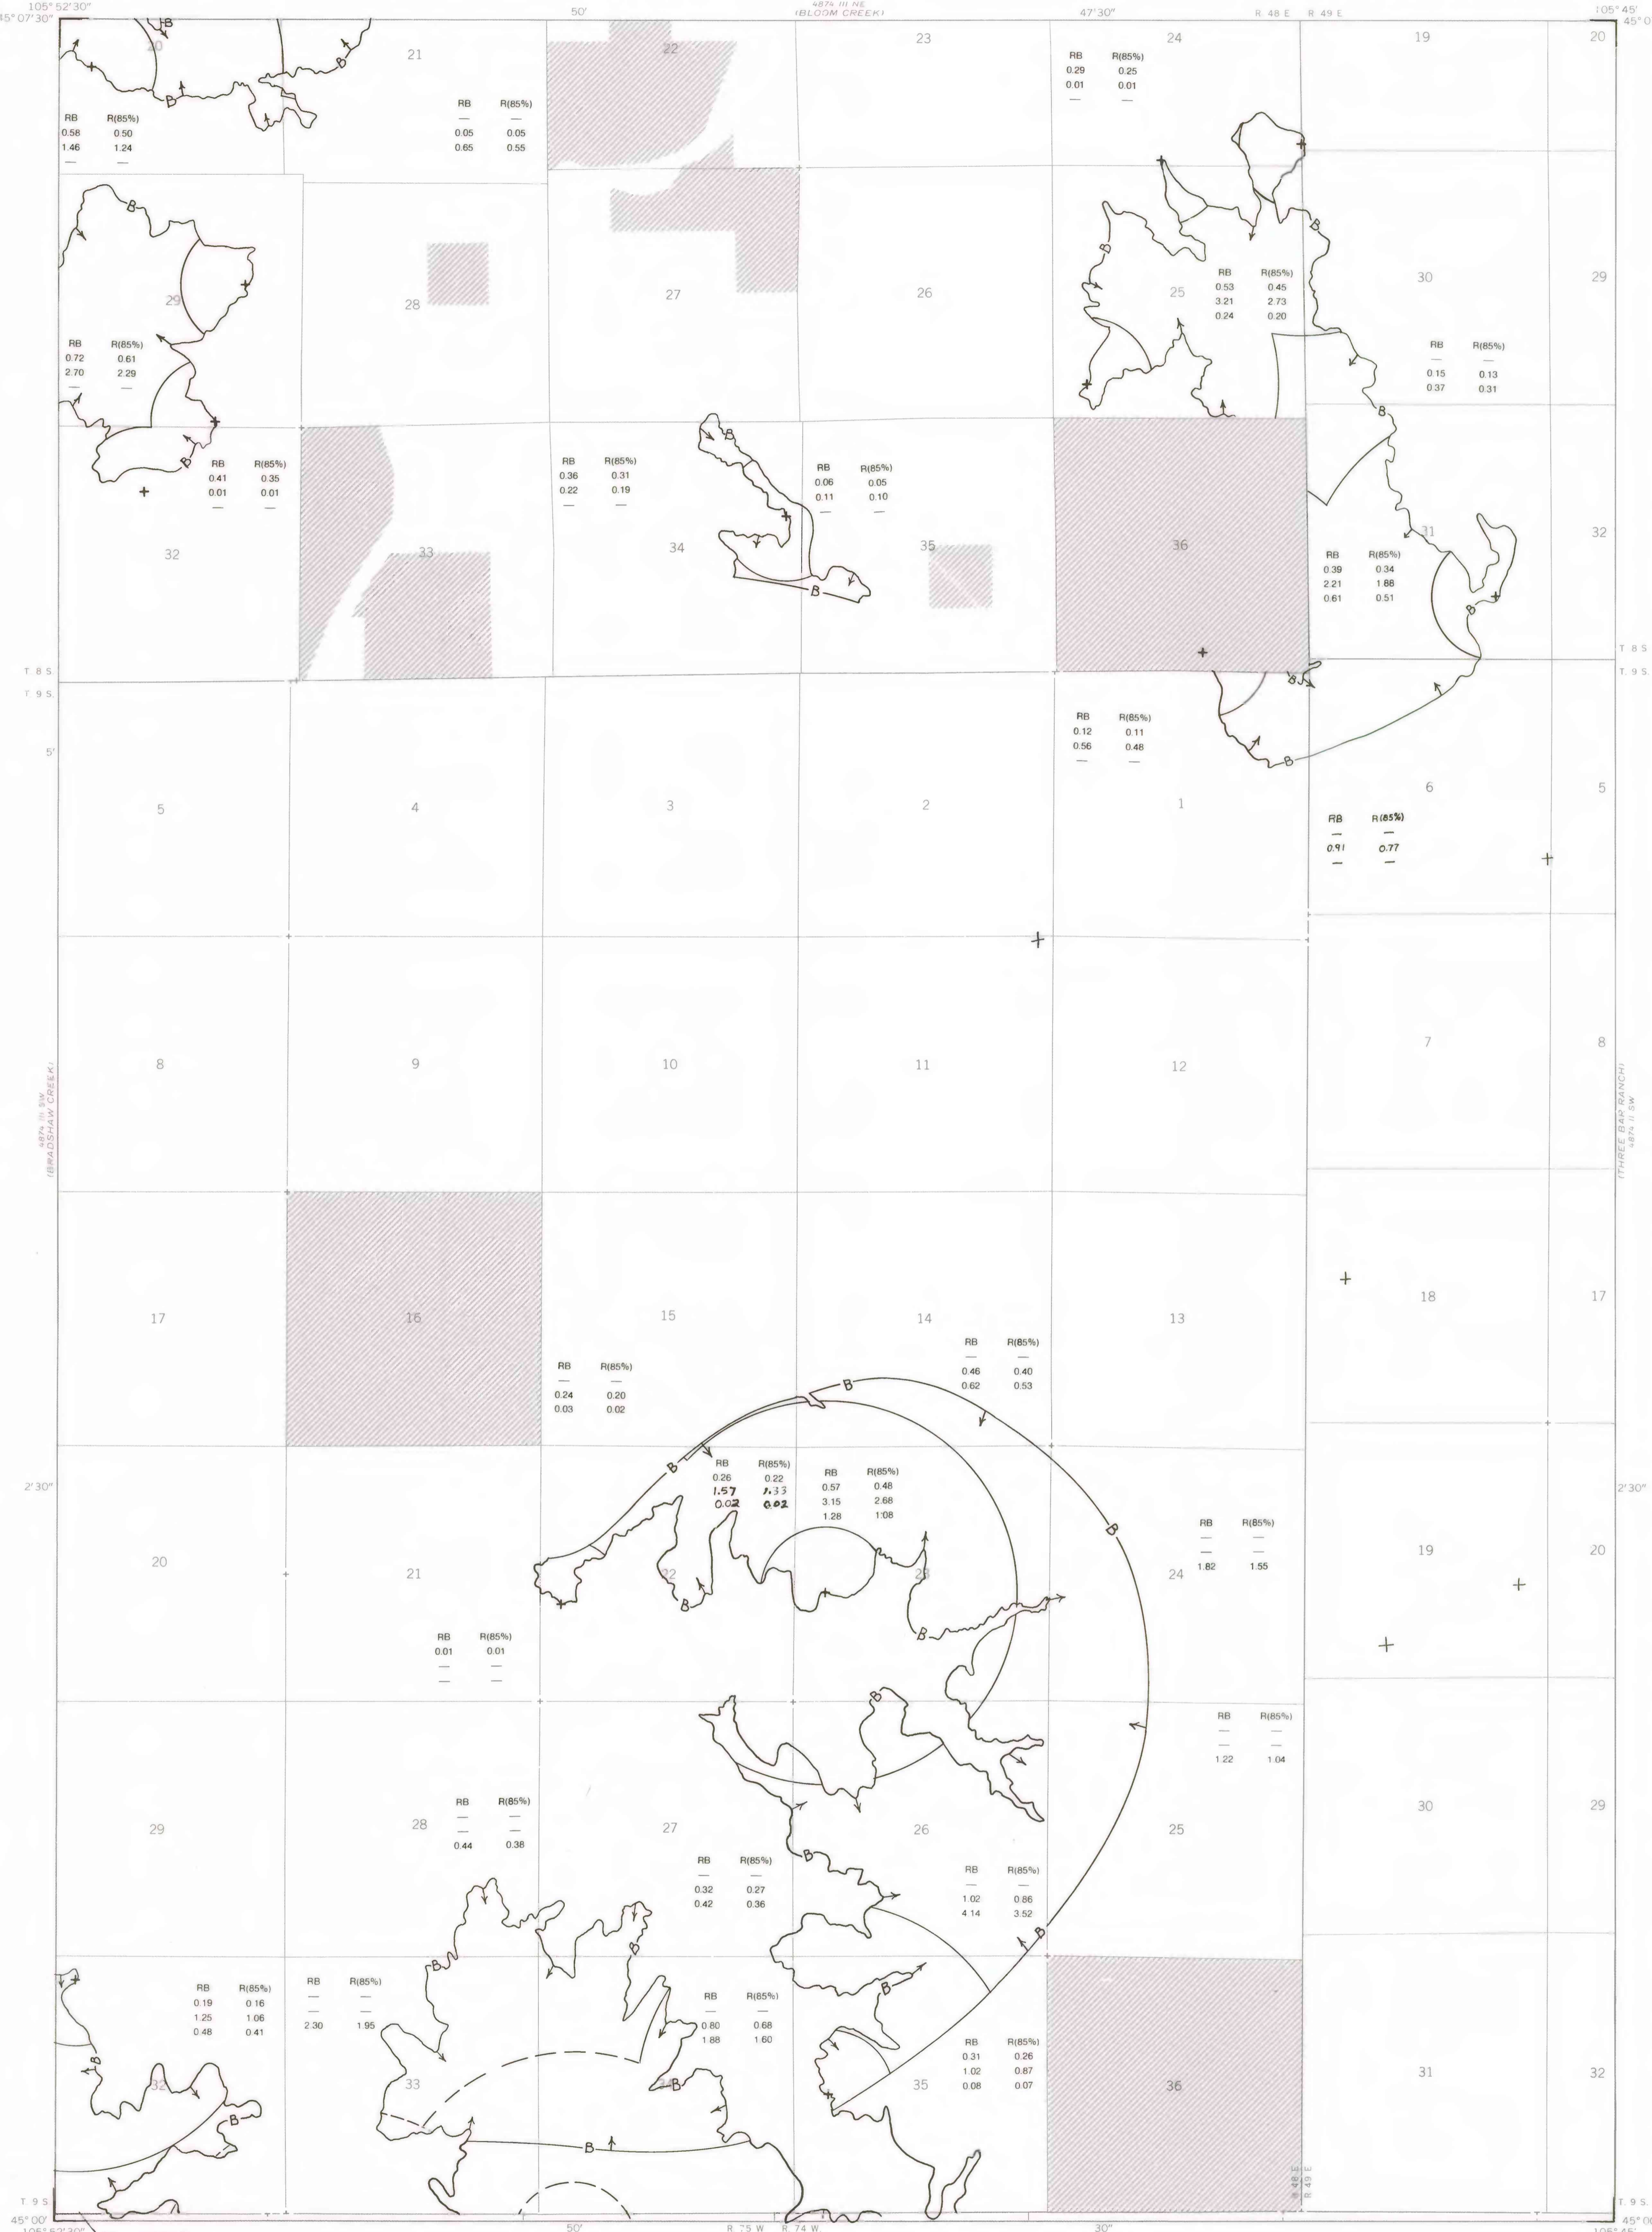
105° 52'30"
45° 07'30"
50'
4874 III NE
(BLOOM CREEK)
47'30"
R. 48 E. R. 49 E.
105° 45'
45° 07'30"

20
21
22
23
24
19
20

RB R(85%)
0.58 0.50
1.46 1.24
— —

RB R(85%)
— —
0.05 0.05
0.65 0.55

RB R(85%)
0.29 0.25
0.01 0.01
— —

29
28
27
26
25
30
29

RB R(85%)
0.72 0.61
2.70 2.29
— —

RB R(85%)
0.53 0.45
3.21 2.73
0.24 0.20

RB R(85%)
— —
0.15 0.13
0.37 0.31

RB R(85%)
0.41 0.35
0.01 0.01
— —

RB R(85%)
0.36 0.31
0.22 0.19
— —

RB R(85%)
0.06 0.05
0.11 0.10
— —

32
33
34
35
36
31
32

RB R(85%)
0.39 0.34
2.21 1.88
0.61 0.51

T. 8 S.
T. 9 S.

RB R(85%)
0.12 0.11
0.56 0.48
— —

5'

5
4
3
2
1
6
5

RB R(85%)
— —
0.91 0.77
— —

8
9
10
11
12
7
8

4874 III SW
(BRADSHAW CREEK)

(THREE BAR RANCH)
4874 II SW

17
16
15
14
13
18
17

RB R(85%)
— —
0.46 0.40
0.62 0.53

RB R(85%)
— —
0.24 0.20
0.03 0.02

2'30"

RB R(85%)
0.26 0.22
1.57 1.33
0.02 0.02

RB R(85%)
0.57 0.48
3.15 2.68
1.28 1.08

RB R(85%)
— —
— —
1.82 1.55

20
21
22
23
24
19
20

RB R(85%)
0.01 0.01
— —
— —

RB R(85%)
— —
— —
1.22 1.04

29
28
27
26
25
30
29

RB R(85%)
— —
— —
0.44 0.38

RB R(85%)
— —
0.32 0.27
0.42 0.36

RB R(85%)
— —
1.02 0.86
4.14 3.52

RB R(85%)
0.19 0.16
1.25 1.06
0.48 0.41

RB R(85%)
— —
— —
2.30 1.95

RB R(85%)
— —
0.80 0.68
1.88 1.60

RB R(85%)
0.31 0.26
1.02 0.87
0.08 0.07

32
33
34
35
36
31
32

R. 48 E.
R. 49 E.

T. 9 S.
45° 00'
105° 52'30"
50'
R. 75 W. R. 74 W.
30"
T. 9 S.
45° 00'
105° 45'